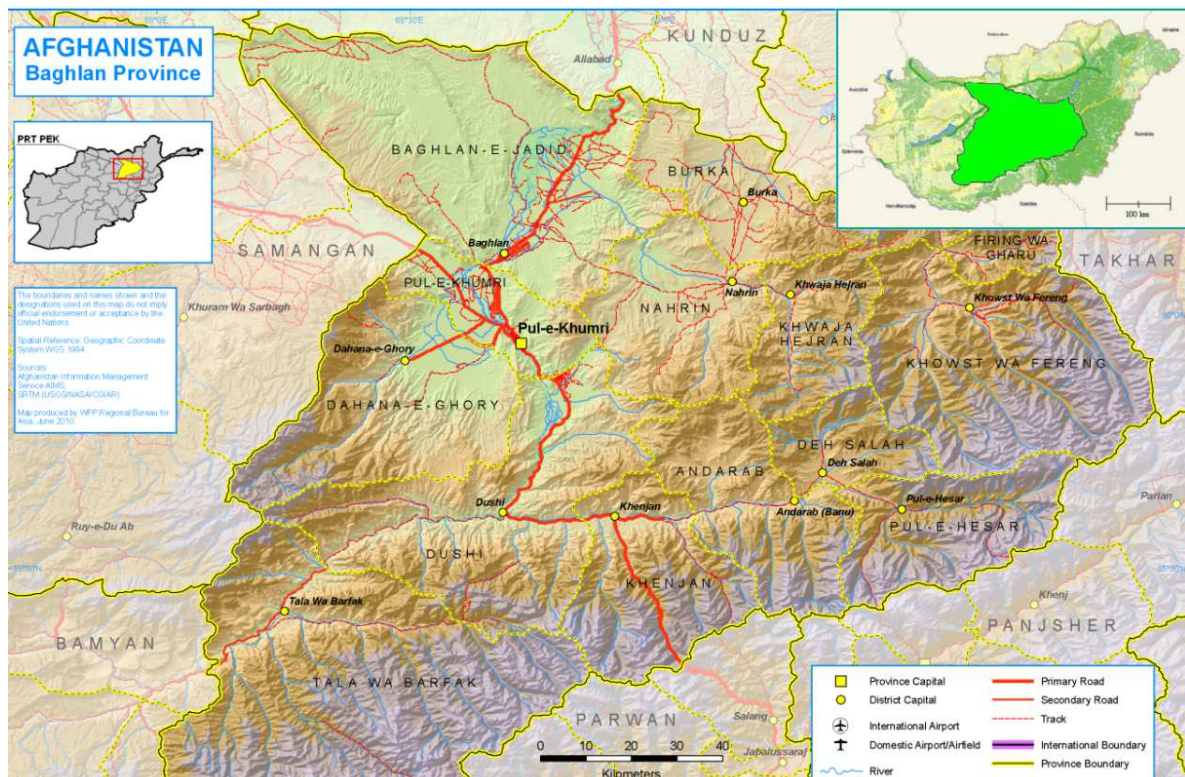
AFGHANISTAN
Baghlan Province

PRT PEK

The boundaries and names shown and the designations used on this map do not imply official endorsement or acceptance by the United Nations.

Spatial Reference: Geographic Coordinate System WGS 1984

Sources:
Afghanistan Information Management Service AIMS,
SRTM (USGS/NASA/CGIAR)

Map produced by WFP Regional Bureau for Asia, June 2010

68°30'E

KUNDUZ
Aliabad
BAGHLAN-E-JADID
BURKA
Burka
Baghlan
SAMANGAN
FIRING WA GHARU
TAKHAR
PUL-E-KHUMRI
Nahrin
Khwaja Hejran
Khowst Wa Fereng
Khuram Wa Sarbagh
NAHRIN
Pul-e-Khumri
KHWAJA HEJRAN
Dahana-e-Ghory
KHOWST WA FERENG
DAHANA-E-GHORY
DEH SALAH
ANDARAB
Deh Salah
Pul-e-Hesar
Parian
Dushi
Khenjan
Andarab (Banu)
PUL-E-HESAR
Ruy-e-Du Ab
DUSHI
KHENJAN
Khenj
Tala Wa Barfak
PANJSHER
BAMYAN
TALA WA BARFAK
PARWAN
Salang
Jabalussaraj

0 10 20 30 40
Kilometers

100 km

Province Capital
District Capital
International Airport
Domestic Airport/Airfield
River
Primary Road
Secondary Road
Track
International Boundary
Province Boundary